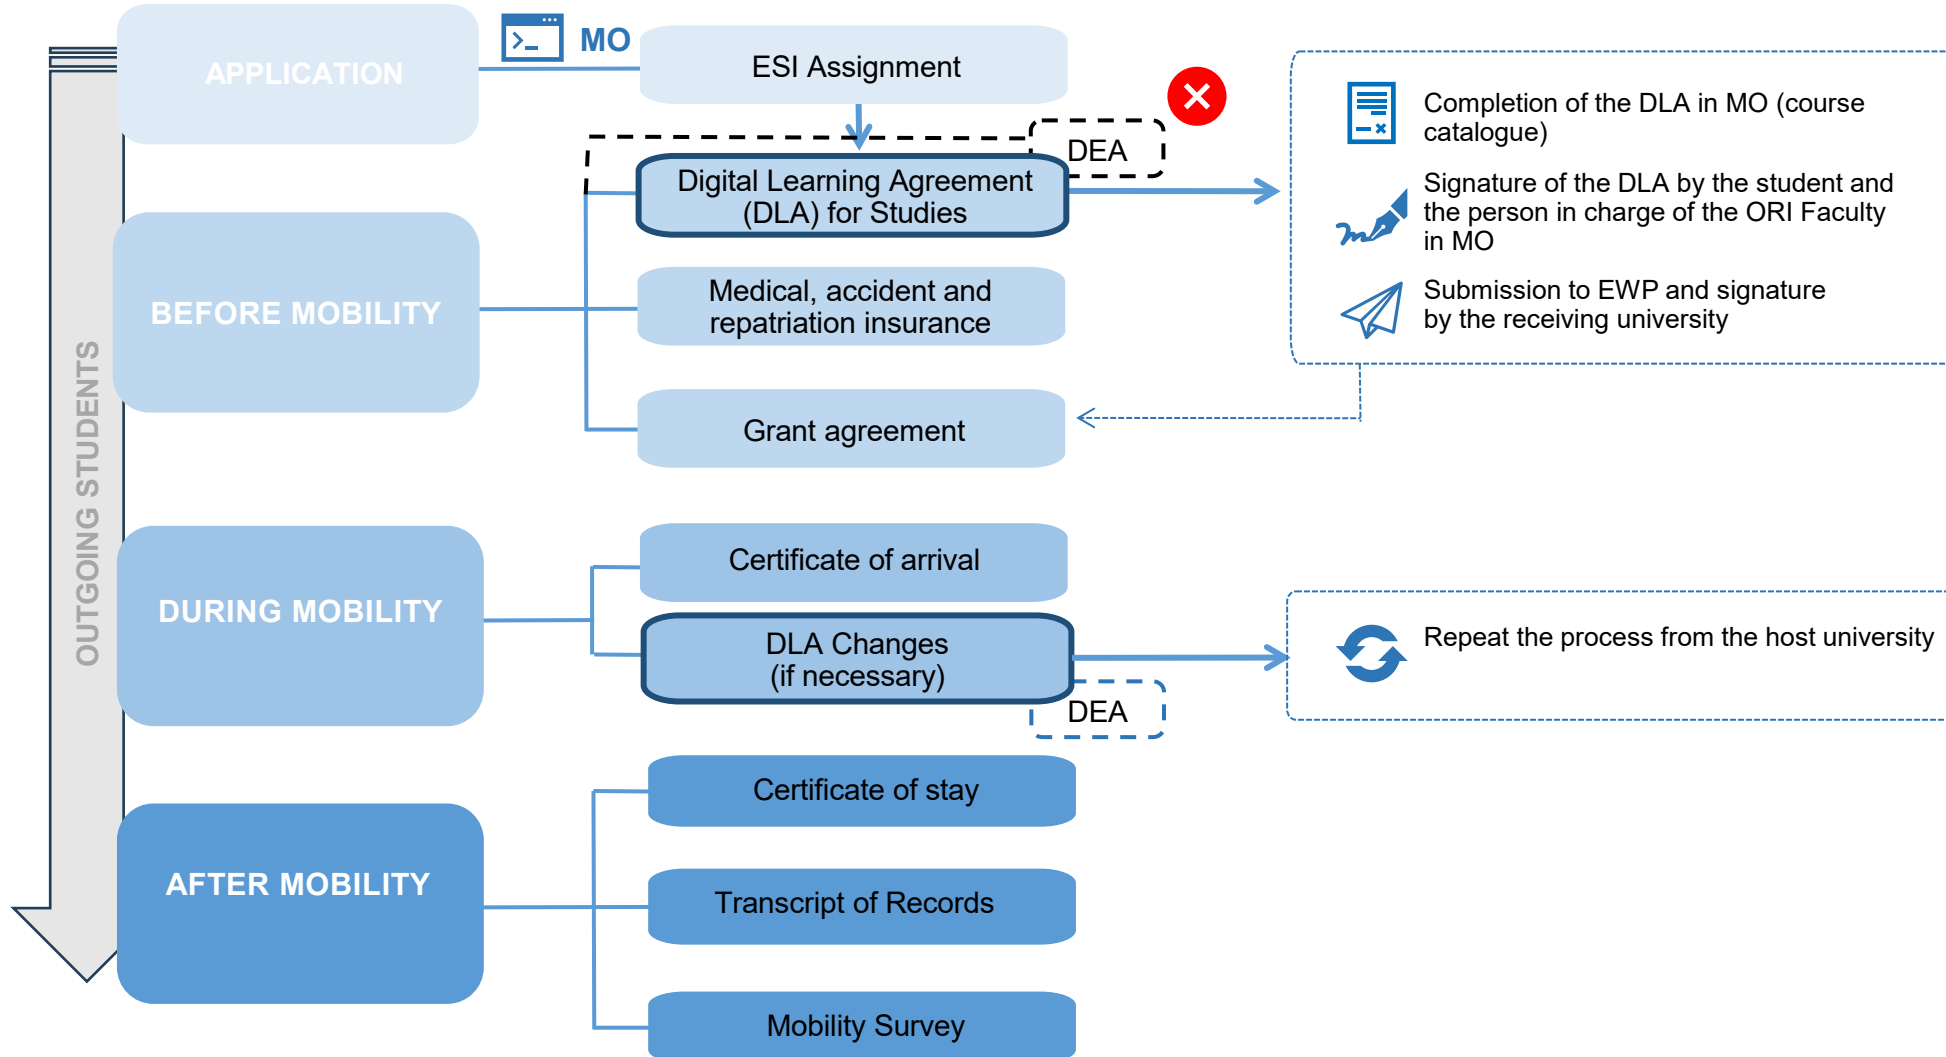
OUTGOING STUDENTS

APPLICATION

MO

ESI Assignment

DEA

Digital Learning Agreement (DLA) for Studies

Completion of the DLA in MO (course catalogue)

Signature of the DLA by the student and the person in charge of the ORI Faculty in MO

Submission to EWP and signature by the receiving university

BEFORE MOBILITY

Medical, accident and repatriation insurance

Grant agreement

DURING MOBILITY

Certificate of arrival

DLA Changes (if necessary)

DEA

Repeat the process from the host university

AFTER MOBILITY

Certificate of stay

Transcript of Records

Mobility Survey